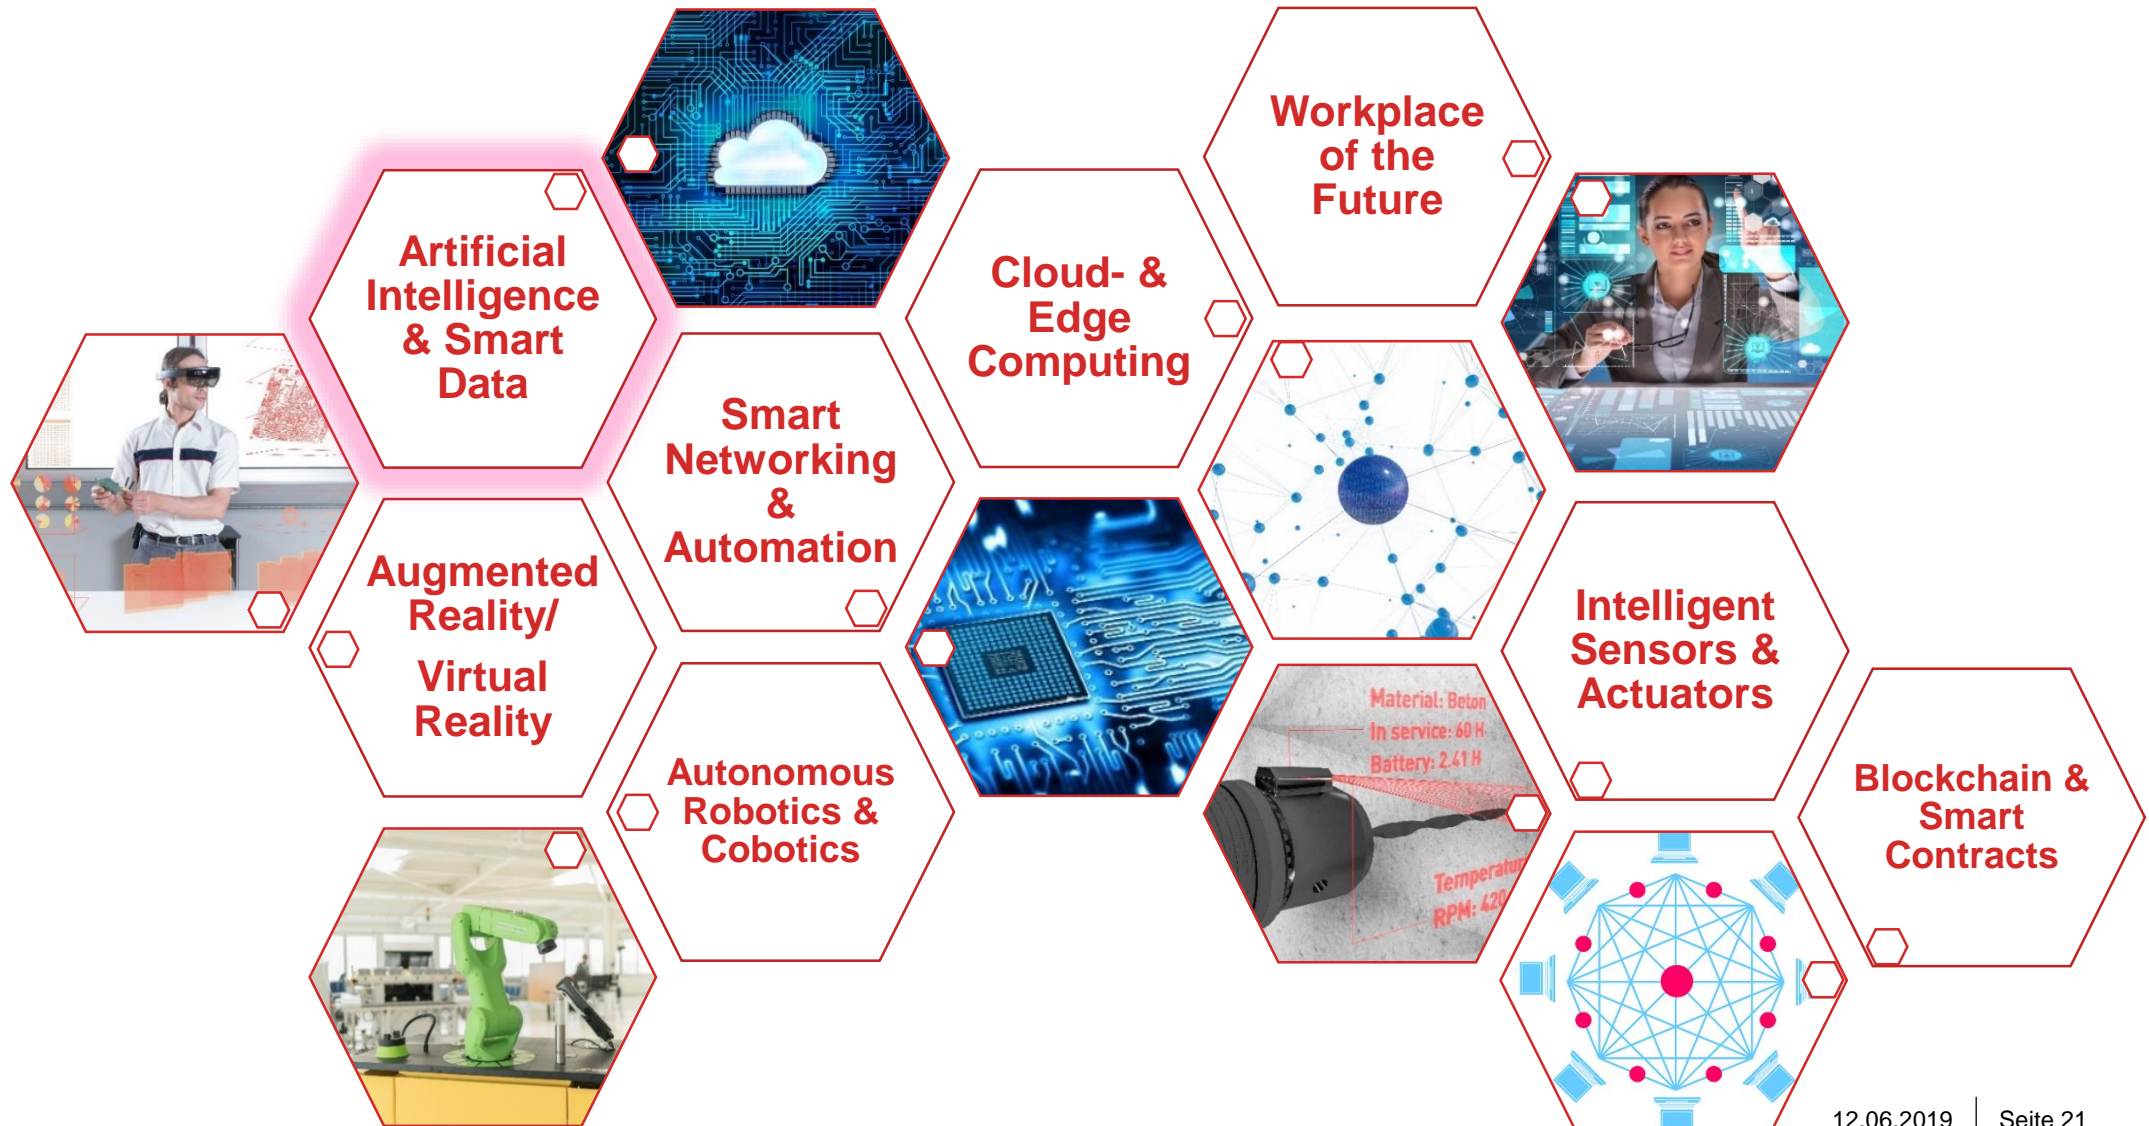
Artificial Intelligence & Smart Data

Smart Networking & Automation

Cloud- & Edge Computing

Workplace of the Future

Augmented Reality/ Virtual Reality

Autonomous Robotics & Cobotics

Intelligent Sensors & Actuators

Blockchain & Smart Contracts

Material: Beton
In service: 60 H
Battery: 2.41 H
Temperatu
RPM: 420

12.06.2019 | Seite 21